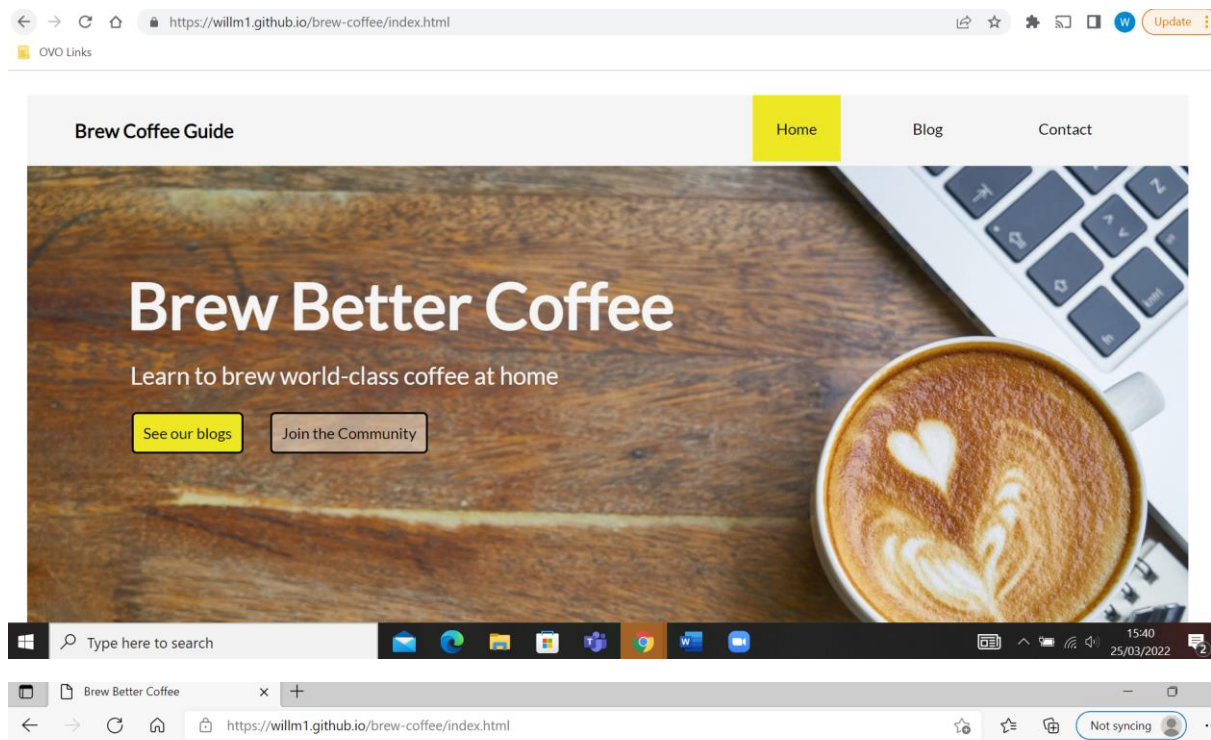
https://willm1.github.io/brew-coffee/index.html

W Update

OVO Links

Brew Coffee Guide

Home

Blog

Contact

Brew Better Coffee

Learn to brew world-class coffee at home

See our blogs

Join the Community

Type here to search

15:40
25/03/2022

2

Brew Better Coffee

https://willm1.github.io/brew-coffee/index.html

Not syncing